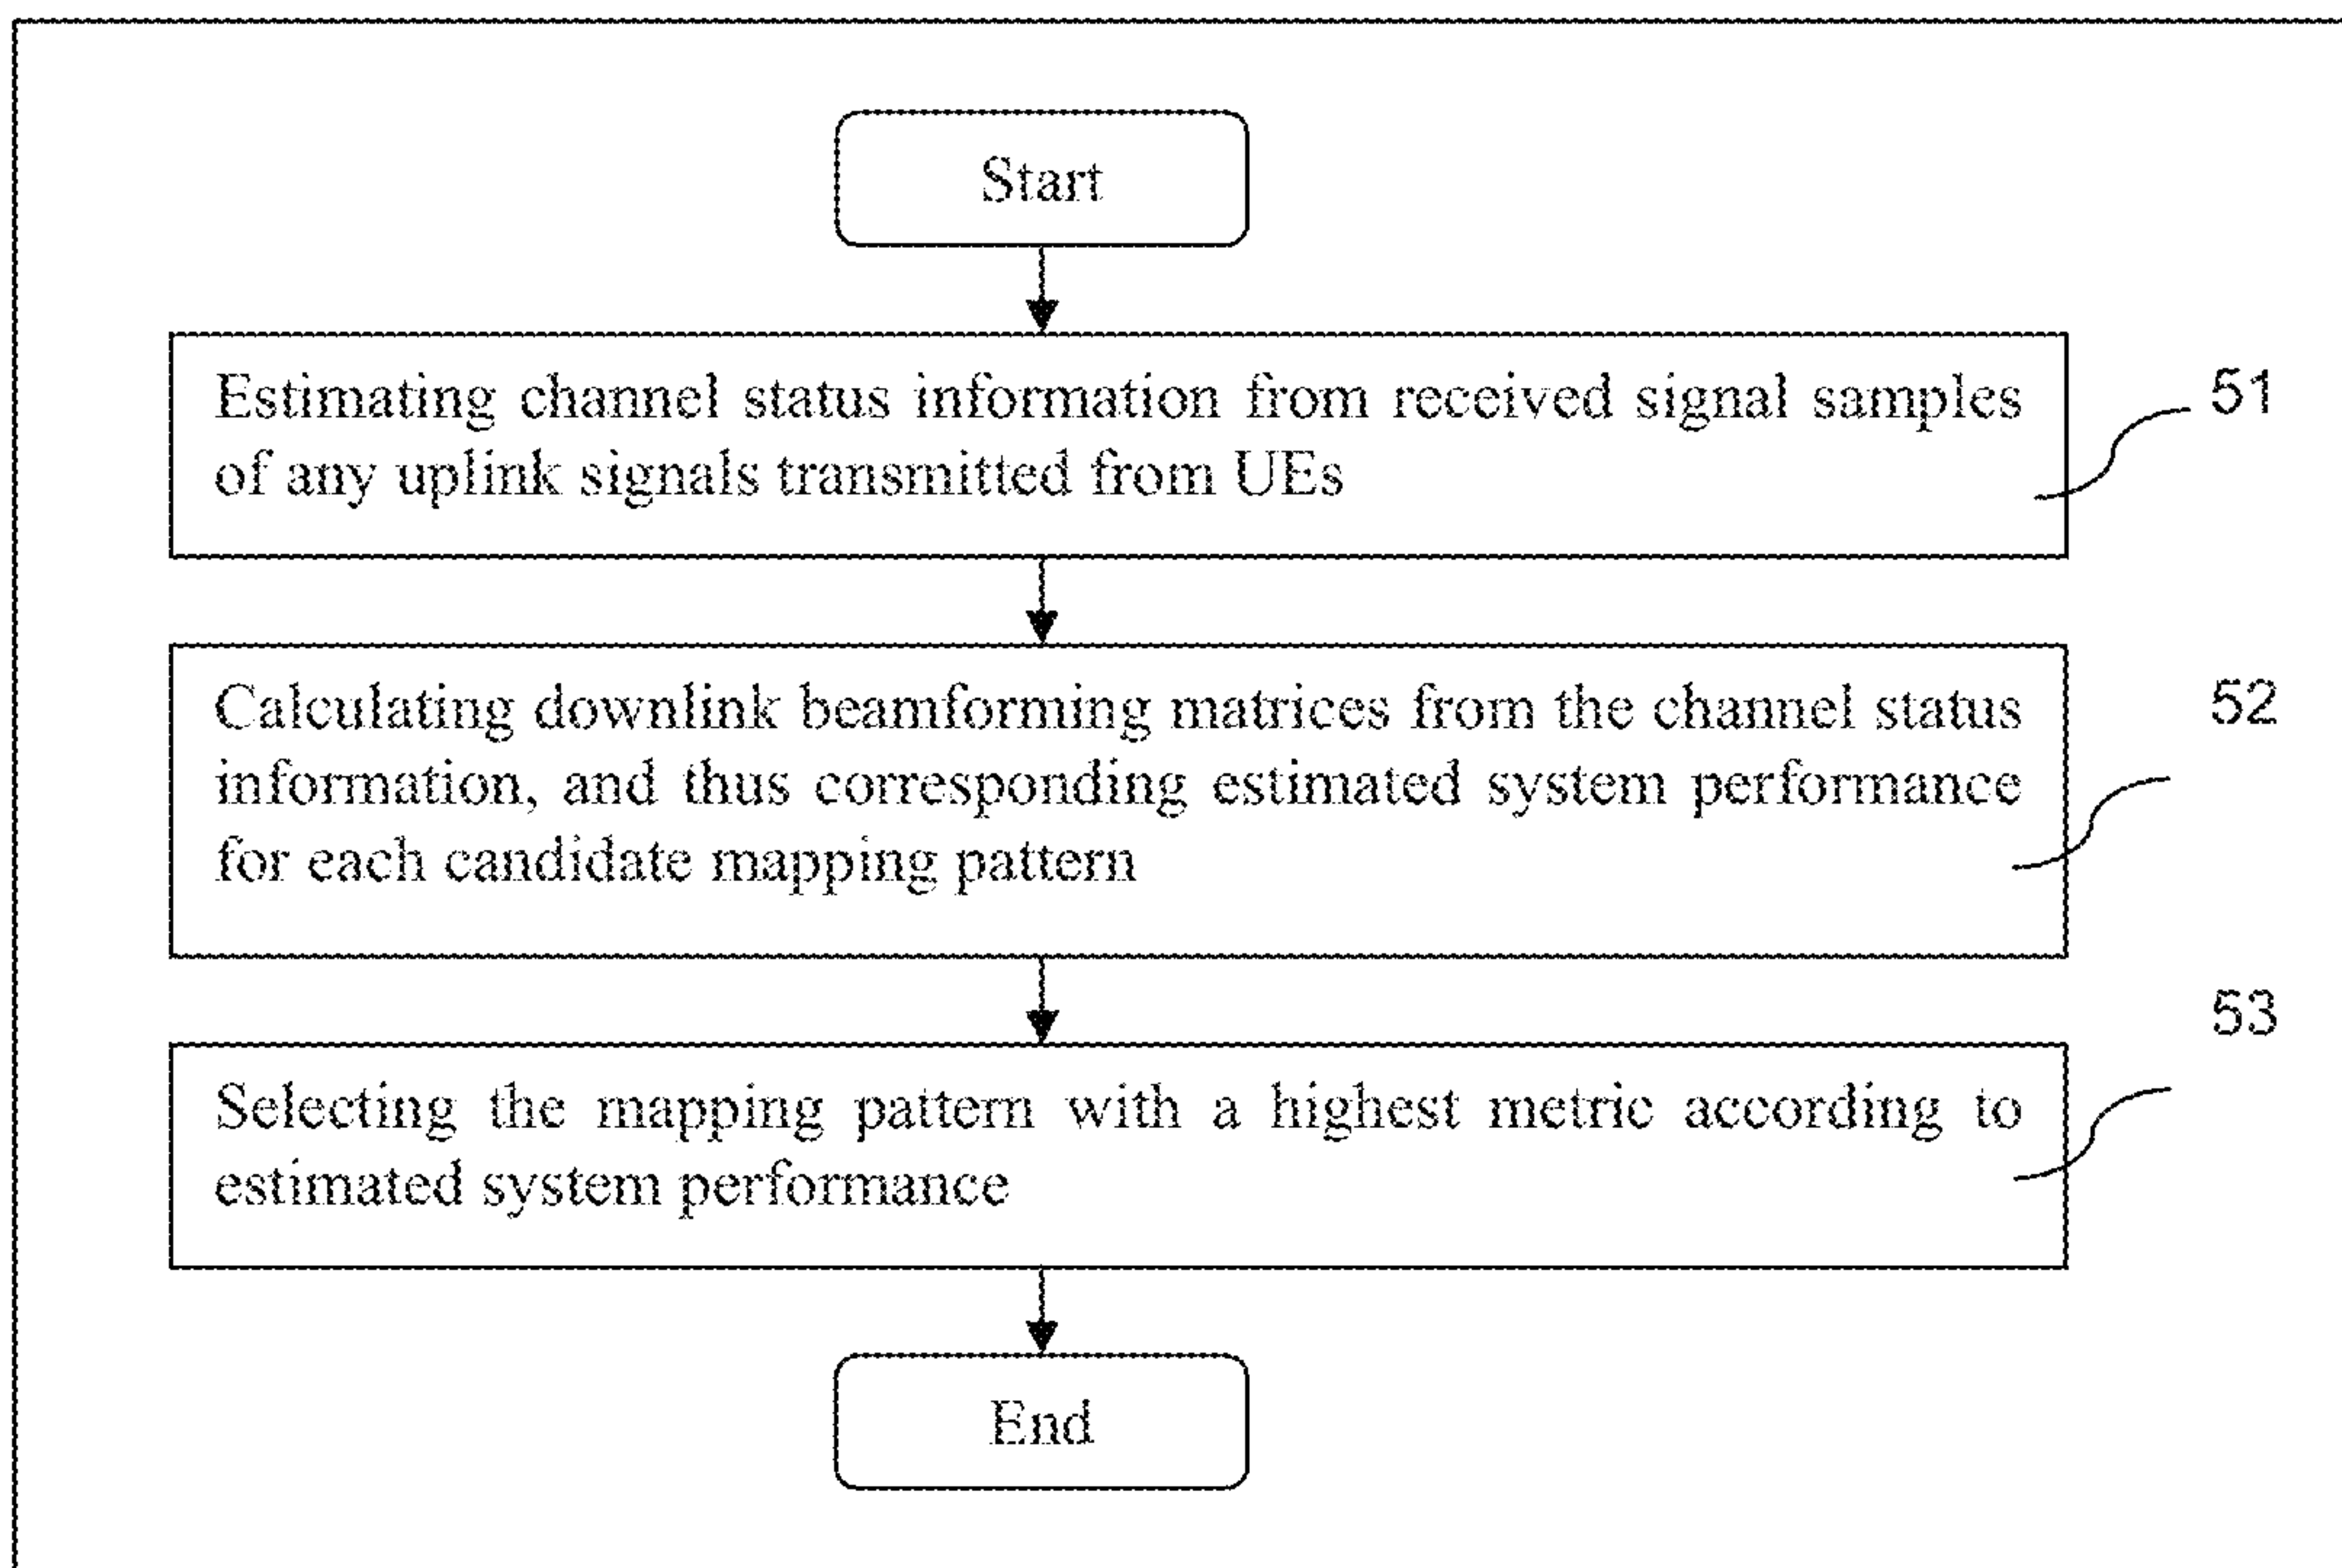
Start

Estimating channel status information from received signal samples of any uplink signals transmitted from UEs

51

Calculating downlink beamforming matrices from the channel status information, and thus corresponding estimated system performance for each candidate mapping pattern

52

53

Selecting the mapping pattern with a highest metric according to estimated system performance

End